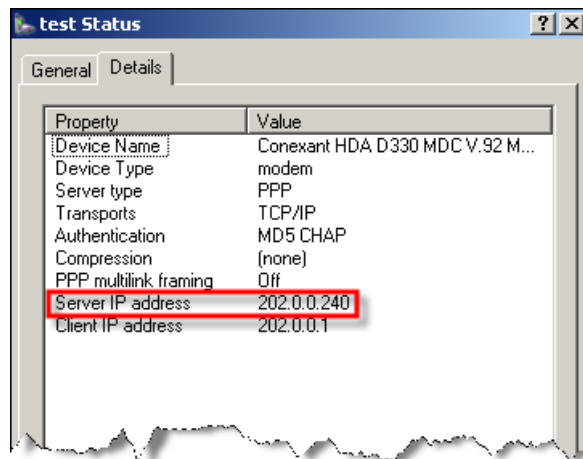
test Status

?

X

General

Details

| Property | Value |
|---|---|
| Device Name | Conexant HDA D330 MDC V.92 M... |
| Device Type | modem |
| Server type | PPP |
| Transports | TCP/IP |
| Authentication | MD5 CHAP |
| Compression | (none) |
| PPP multilink framing | Off |
| Server IP address | 202.0.0.240 |
| Client IP address | 202.0.0.1 |